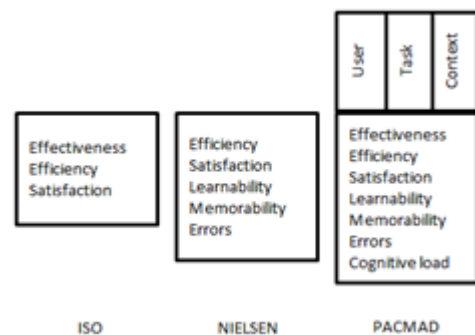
Effectiveness
Efficiency
Satisfaction

Efficiency
Satisfaction
Learnability
Memorability
Errors

User
Task
Context

Effectiveness
Efficiency
Satisfaction
Learnability
Memorability
Errors
Cognitive load

ISO

NIELSEN

PACMAD